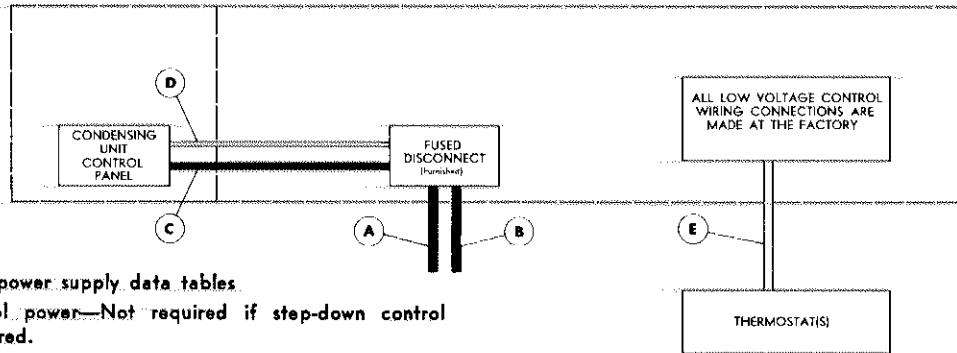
D

CONDENSING UNIT CONTROL PANEL

C

FUSED DISCONNECT (Furnished)

A

B

ALL LOW VOLTAGE CONTROL WIRING CONNECTIONS ARE MADE AT THE FACTORY

E

THERMOSTAT(S)

power supply data tables

l power—Not required if step-down control red.